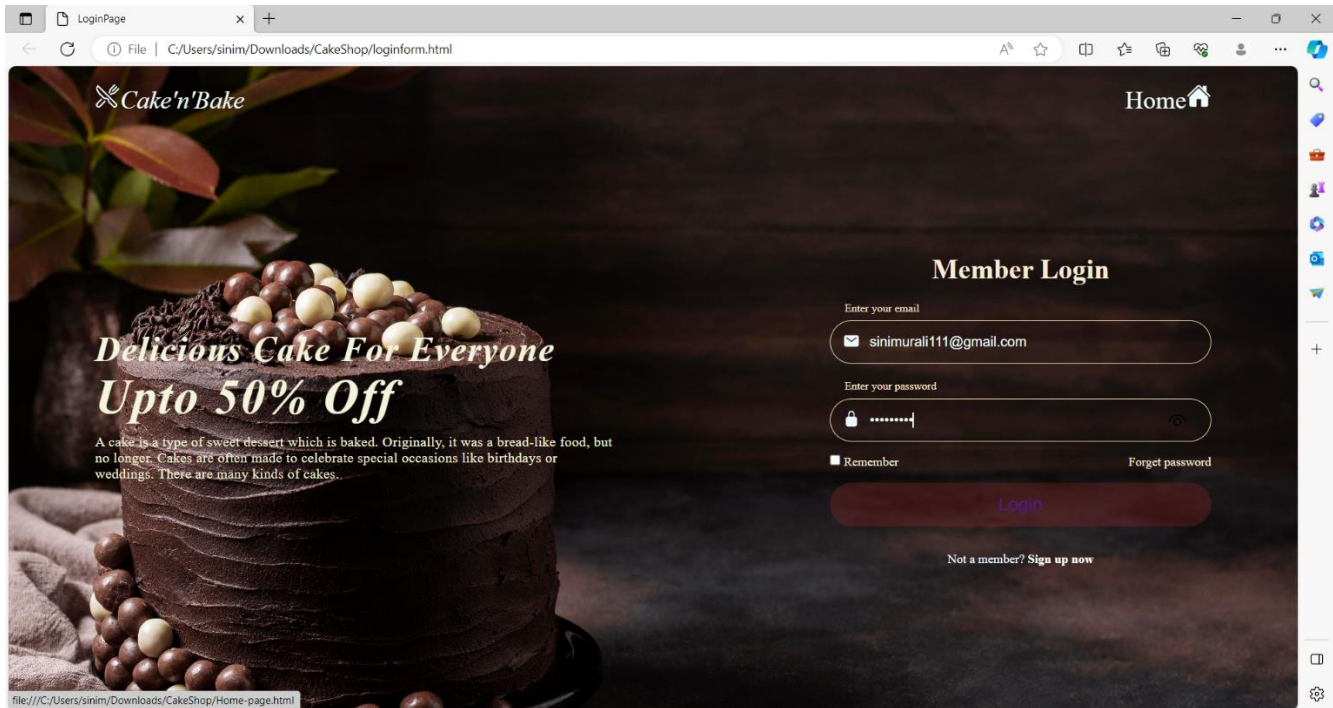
LoginPage

File | C:/Users/sinim/Downloads/CakeShop/loginform.html

Cake'n'Bake

Home

Delicious Cake For Everyone

Upto 50% Off

A cake is a type of sweet dessert which is baked. Originally, it was a bread-like food, but no longer. Cakes are often made to celebrate special occasions like birthdays or weddings. There are many kinds of cakes.

Member Login

Enter your email

sinimurali111@gmail.com

Enter your password

•••••••••

Remember

Forget password

Login

Not a member? Sign up now

file:///C:/Users/sinim/Downloads/CakeShop/Home-page.html